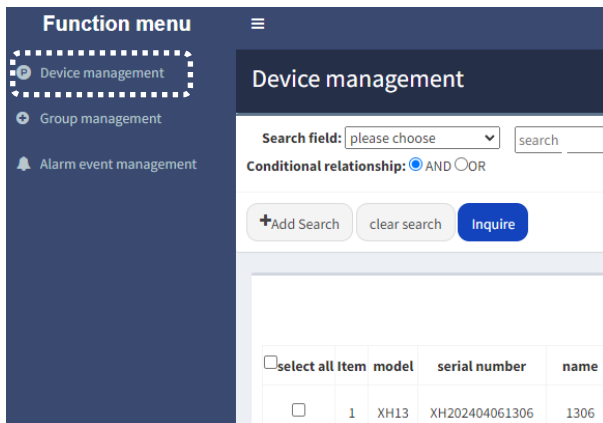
Function menu

≡

Device management

Group management

Alarm event management

Device management

Search field: please choose

search

Conditional relationship: AND OR

+Add Search

clear search

Inquire

| select all | Item | model | serial number | name |
|---|---|---|---|---|
| | 1 | XH13 | XH202404061306 | 1306 |